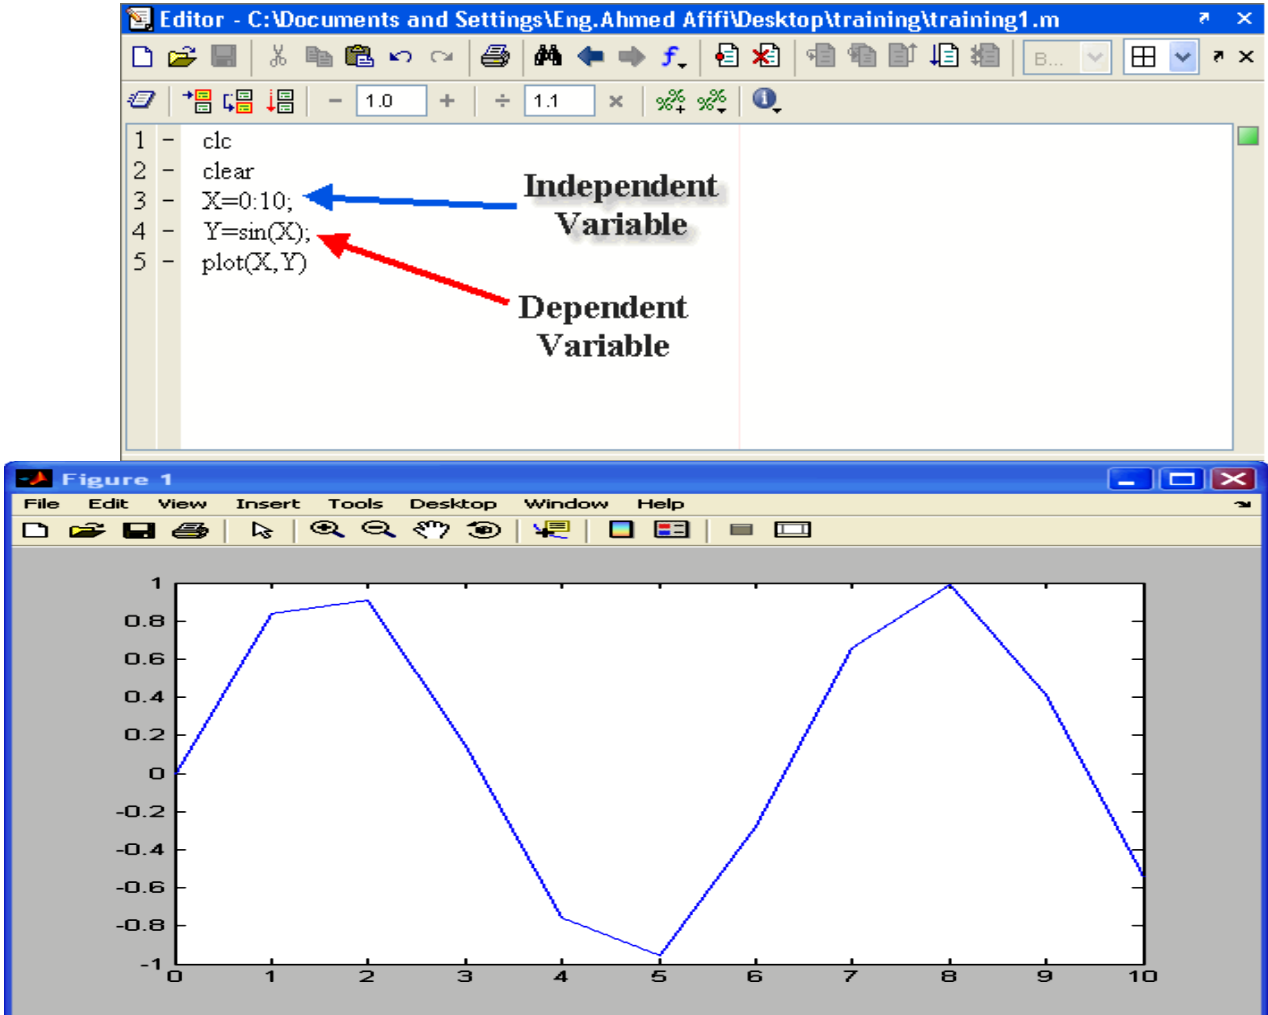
Editor - C:\Documents and Settings\Eng.Ahmed Afifi\Desktop\training\training1.m

B...

− 1.0 + ÷ 1.1 ×

1 − clc
2 − clear
3 − X=0:10;
4 − Y=sin(X);
5 − plot(X,Y)

Independent Variable

Dependent Variable

Figure 1

File Edit View Insert Tools Desktop Window Help

1
0.8
0.6
0.4
0.2
0
-0.2
-0.4
-0.6
-0.8
-1

0 1 2 3 4 5 6 7 8 9 10